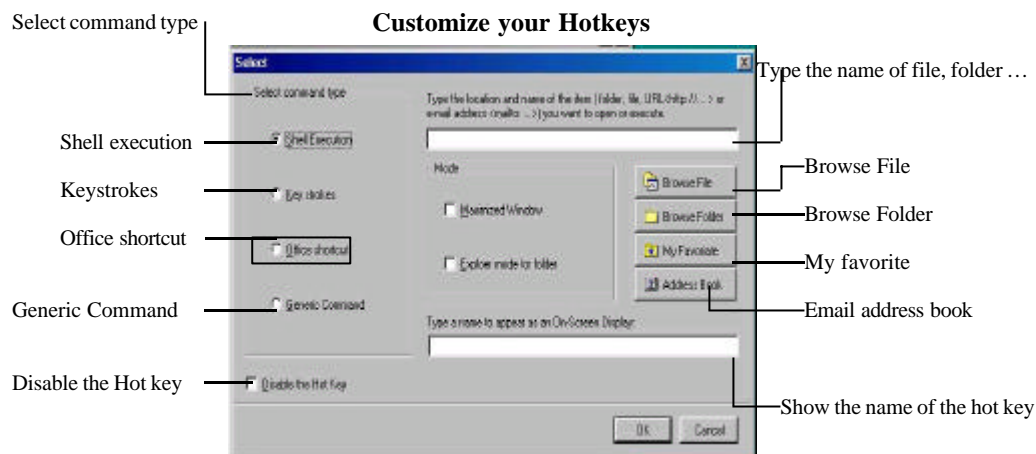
Customize your Hotkeys

Select command type

Select

Select command type

Type the location and name of the item (folder, file, URL(http://...) or email address (mailto:...)) you want to open or execute.

Type the name of file, folder …

Shell execution

Shell Execution

Mode

Browse File

Browse File

Keystrokes

Key strokes

Maximized Window

Browse Folder

Browse Folder

Office shortcut

Office shortcut

My Favorite

My favorite

Explorer mode for folder

Address Book

Email address book

Generic Command

Generic Command

Type a name to appear as an On-Screen Display:

Disable the Hot key

Disable the Hot Key

Show the name of the hot key

OK

Cancel